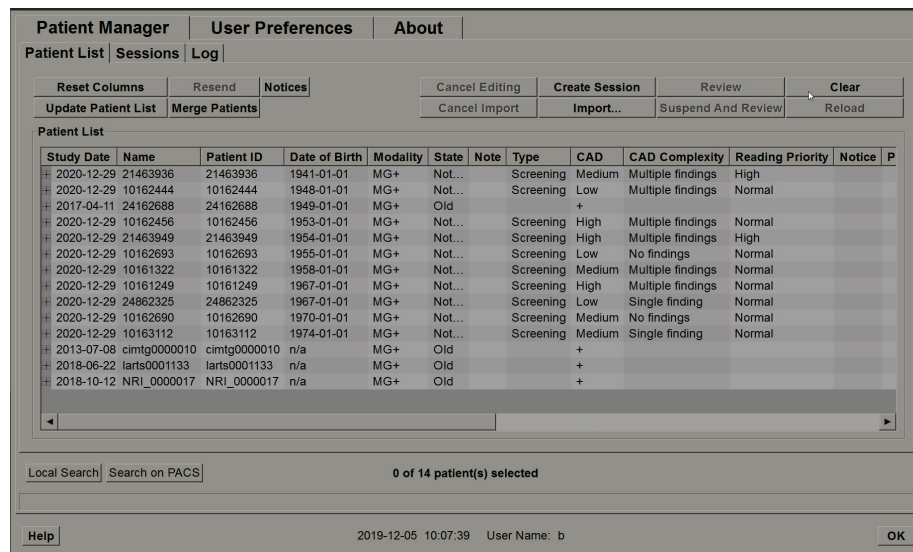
Patient Manager | User Preferences | About

Patient List | Sessions | Log

Reset Columns | Resend | Notices | Cancel Editing | Create Session | Review | Clear

Update Patient List | Merge Patients | Cancel Import | Import... | Suspend And Review | Reload

Patient List

| Study Date | Name | Patient ID | Date of Birth | Modality | State | Note | Type | CAD | CAD Complexity | Reading Priority | Notice | P |
|---|---|---|---|---|---|---|---|---|---|---|---|---|
| 2020-12-29 | 21463936 | 21463936 | 1941-01-01 | MG+ | Not... | | Screening | Medium | Multiple findings | High | | |
| 2020-12-29 | 10162444 | 10162444 | 1948-01-01 | MG+ | Not... | | Screening | Low | Multiple findings | Normal | | |
| 2017-04-11 | 24162688 | 24162688 | 1949-01-01 | MG+ | Old | | | + | | | | |
| 2020-12-29 | 10162456 | 10162456 | 1953-01-01 | MG+ | Not... | | Screening | High | Multiple findings | Normal | | |
| 2020-12-29 | 21463949 | 21463949 | 1954-01-01 | MG+ | Not... | | Screening | High | Multiple findings | High | | |
| 2020-12-29 | 10162693 | 10162693 | 1955-01-01 | MG+ | Not... | | Screening | Low | No findings | Normal | | |
| 2020-12-29 | 10161322 | 10161322 | 1958-01-01 | MG+ | Not... | | Screening | Medium | Multiple findings | Normal | | |
| 2020-12-29 | 10161249 | 10161249 | 1967-01-01 | MG+ | Not... | | Screening | High | Multiple findings | Normal | | |
| 2020-12-29 | 24862325 | 24862325 | 1967-01-01 | MG+ | Not... | | Screening | Low | Single finding | Normal | | |
| 2020-12-29 | 10162690 | 10162690 | 1970-01-01 | MG+ | Not... | | Screening | Medium | No findings | Normal | | |
| 2020-12-29 | 10163112 | 10163112 | 1974-01-01 | MG+ | Not... | | Screening | Medium | Single finding | Normal | | |
| 2013-07-08 | cimtg0000010 | cimtg0000010 | n/a | MG+ | Old | | | + | | | | |
| 2018-06-22 | larts0001133 | larts0001133 | n/a | MG+ | Old | | | + | | | | |
| 2018-10-12 | NRI_0000017 | NRI_0000017 | n/a | MG+ | Old | | | + | | | | |

Local Search | Search on PACS

0 of 14 patient(s) selected

Help

2019-12-05 10:07:39 User Name: b

OK